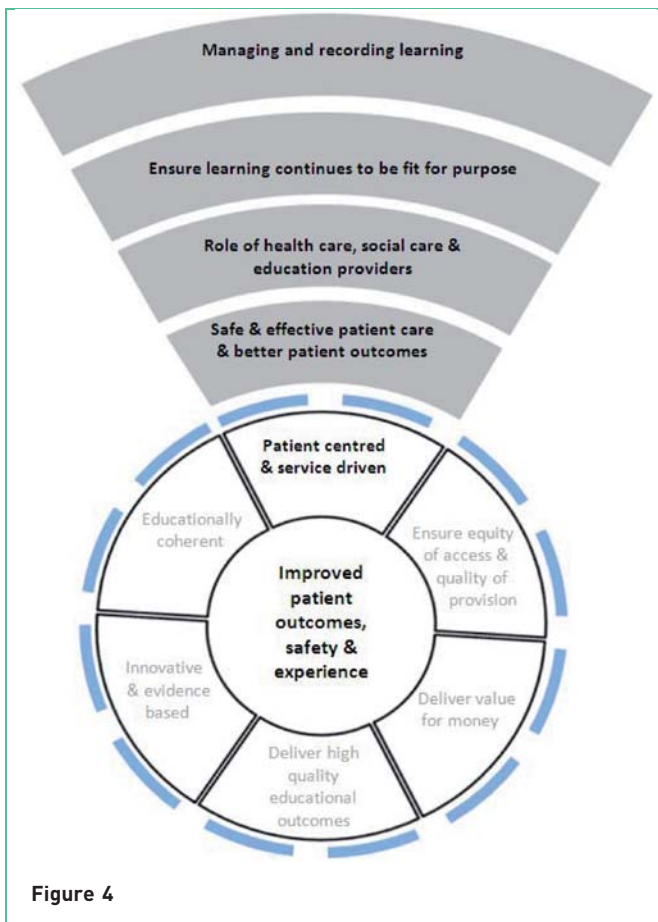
Managing and recording learning

Ensure learning continues to be fit for purpose

Role of health care, social care & education providers

Safe & effective patient care & better patient outcomes

Patient centred & service driven

Ensure equity of access & quality of provision

Deliver value for money

Deliver high quality educational outcomes

Innovative & evidence based

Educationally coherent

Improved patient outcomes, safety & experience

Figure 4